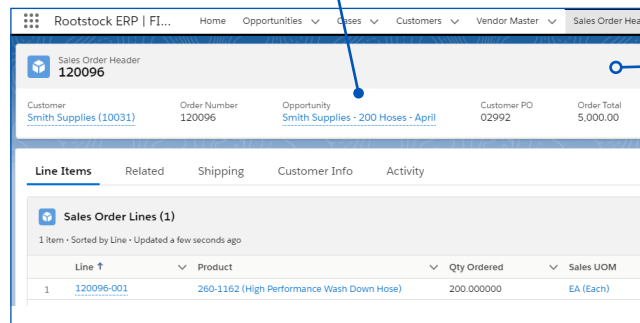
Rootstock ERP | FI... Home Opportunities Cases Customers Vendor Master Sales Order Hea

Sales Order Header
120096

Customer
Smith Supplies (10031)

Order Number
120096

Opportunity
Smith Supplies - 200 Hoses - April

Customer PO
02992

Order Total
5,000.00

Line Items Related Shipping Customer Info Activity

Sales Order Lines (1)

1 item • Sorted by Line • Updated a few seconds ago

| | Line ↑ | Product | Qty Ordered | Sales UOM |
|---|---|---|---|---|
| 1 | 120096-001 | 260-1162 (High Performance Wash Down Hose) | 200.000000 | EA (Each) |